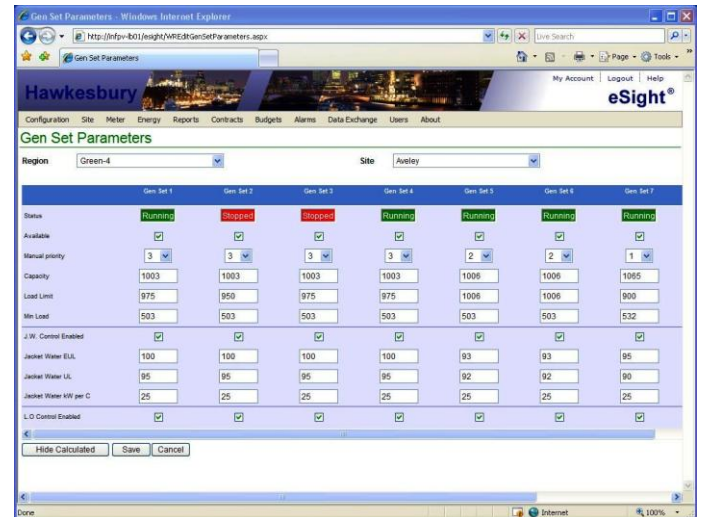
Gen Set Parameters - Windows Internet Explorer

http://infpv-lb01/esight/WREditGenSetParameters.aspx

Live Search

Gen Set Parameters

Page · Tools ·

Hawkesbury

My Account | Logout | Help

eSight®

Configuration Site Meter Energy Reports Contracts Budgets Alarms Data Exchange Users About

Gen Set Parameters

Region Green-4

Site Aveley

| | Gen Set 1 | Gen Set 2 | Gen Set 3 | Gen Set 4 | Gen Set 5 | Gen Set 6 | Gen Set 7 |
|---|---|---|---|---|---|---|---|
| Status | Running | Stopped | Stopped | Running | Running | Running | Running |
| Available | ☑ | ☑ | ☑ | ☑ | ☑ | ☑ | ☑ |
| Manual priority | 3 | 3 | 3 | 3 | 2 | 2 | 1 |
| Capacity | 1003 | 1003 | 1003 | 1003 | 1006 | 1006 | 1065 |
| Load Limit | 975 | 950 | 975 | 975 | 1006 | 1006 | 900 |
| Min Load | 503 | 503 | 503 | 503 | 503 | 503 | 532 |
| J.W. Control Enabled | ☑ | ☑ | ☑ | ☑ | ☑ | ☑ | ☑ |
| Jacket Water EUL | 100 | 100 | 100 | 100 | 93 | 93 | 95 |
| Jacket Water UL | 95 | 95 | 95 | 95 | 92 | 92 | 90 |
| Jacket Water kW per C | 25 | 25 | 25 | 25 | 25 | 25 | 25 |
| L.O Control Enabled | ☑ | ☑ | ☑ | ☑ | ☑ | ☑ | ☑ |

Hide Calculated Save Cancel

Done

Internet

100%